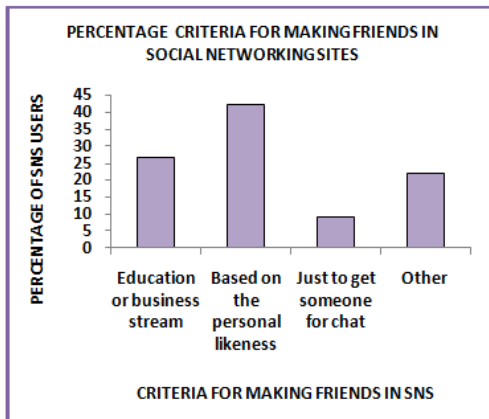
PERCENTAGE CRITERIA FOR MAKING FRIENDS IN SOCIAL NETWORKING SITES

PERCENTAGE OF SNS USERS

45
40
35
30
25
20
15
10
5
0

Education or business stream

Based on the personal likeness

Just to get someone for chat

Other

CRITERIA FOR MAKING FRIENDS IN SNS